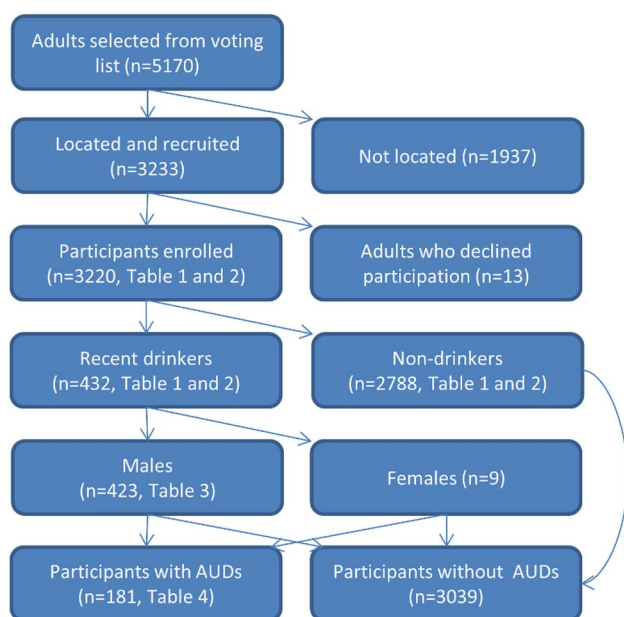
Adults selected from voting list (n=5170)

Located and recruited (n=3233)

Not located (n=1937)

Participants enrolled (n=3220, Table 1 and 2)

Adults who declined participation (n=13)

Recent drinkers (n=432, Table 1 and 2)

Non-drinkers (n=2788, Table 1 and 2)

Males (n=423, Table 3)

Females (n=9)

Participants with AUDs (n=181, Table 4)

Participants without AUDs (n=3039)